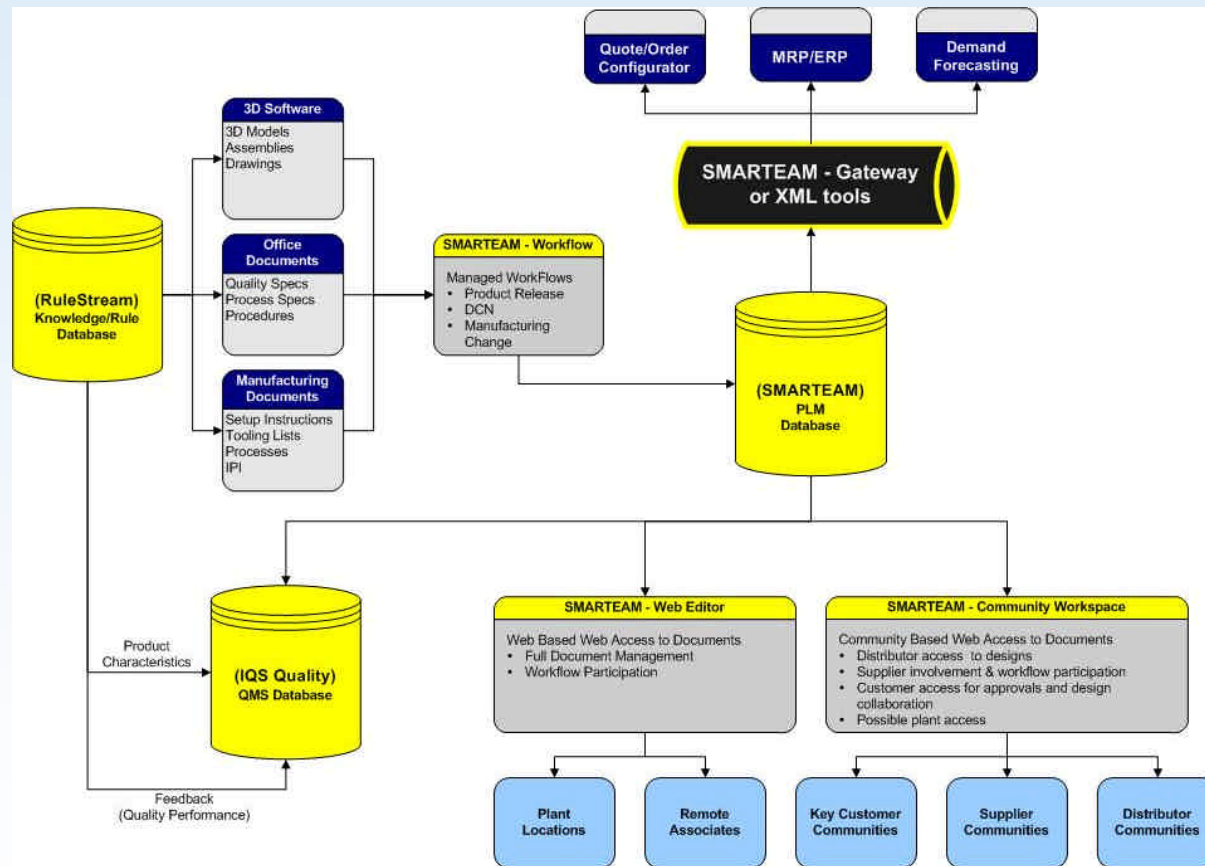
Quote/Order Configurator

MRP/ERP

Demand Forecasting

SMARTEAM - Gateway or XML tools

3D Software
3D Models
Assemblies
Drawings

Office Documents
Quality Specs
Process Specs
Procedures

Manufacturing Documents
Setup Instructions
Tooling Lists
Processes
IPI

(RuleStream) Knowledge/Rule Database

SMARTEAM - Workflow
Managed WorkFlows
• Product Release
• DCN
• Manufacturing Change

(SMARTEAM) PLM Database

Product Characteristics

(IQS Quality) QMS Database

Feedback (Quality Performance)

SMARTEAM - Web Editor
Web Based Web Access to Documents
• Full Document Management
• Workflow Participation

SMARTEAM - Community Workspace
Community Based Web Access to Documents
• Distributor access to designs
• Supplier involvement & workflow participation
• Customer access for approvals and design collaboration
• Possible plant access

Plant Locations

Remote Associates

Key Customer Communities

Supplier Communities

Distributor Communities